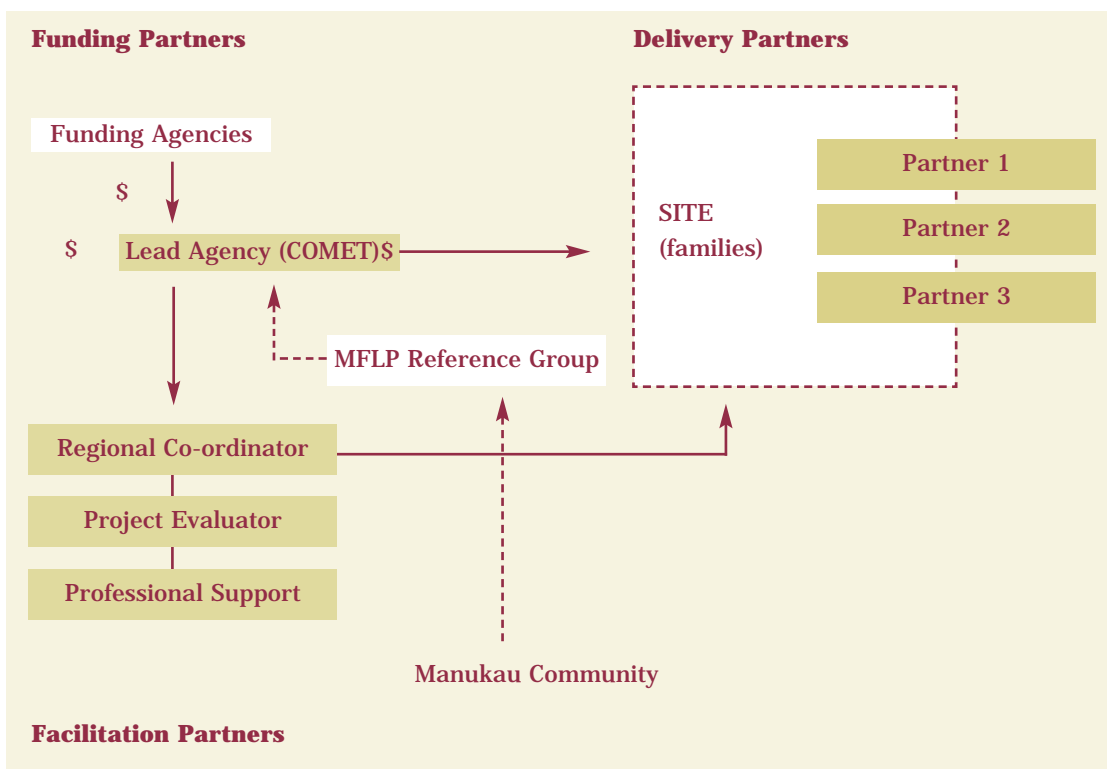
Funding Partners

Delivery Partners

Funding Agencies

$

$ Lead Agency (COMET)$

SITE
(families)

Partner 1

Partner 2

Partner 3

MFLP Reference Group

Regional Co-ordinator

Project Evaluator

Professional Support

Manukau Community

Facilitation Partners